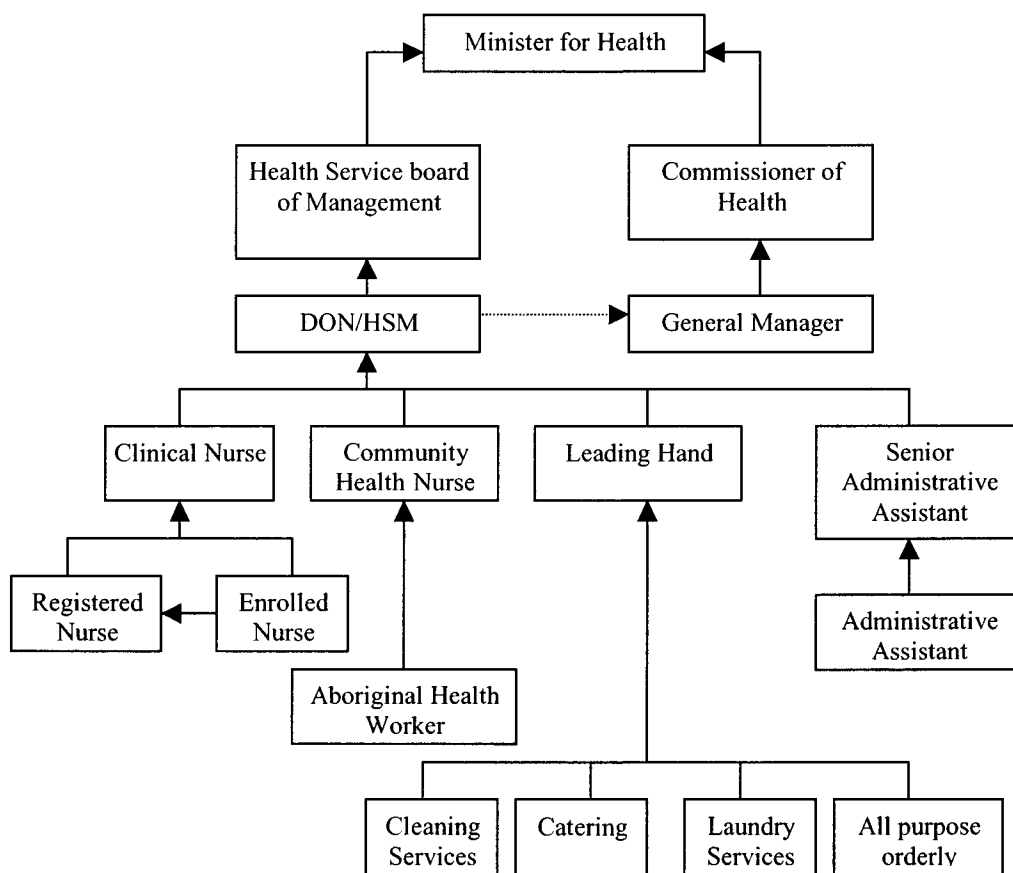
Minister for Health

Health Service board of Management

Commissioner of Health

DON/HSM

General Manager

Clinical Nurse

Community Health Nurse

Leading Hand

Senior Administrative Assistant

Registered Nurse

Enrolled Nurse

Administrative Assistant

Aboriginal Health Worker

Cleaning Services

Catering

Laundry Services

All purpose orderly